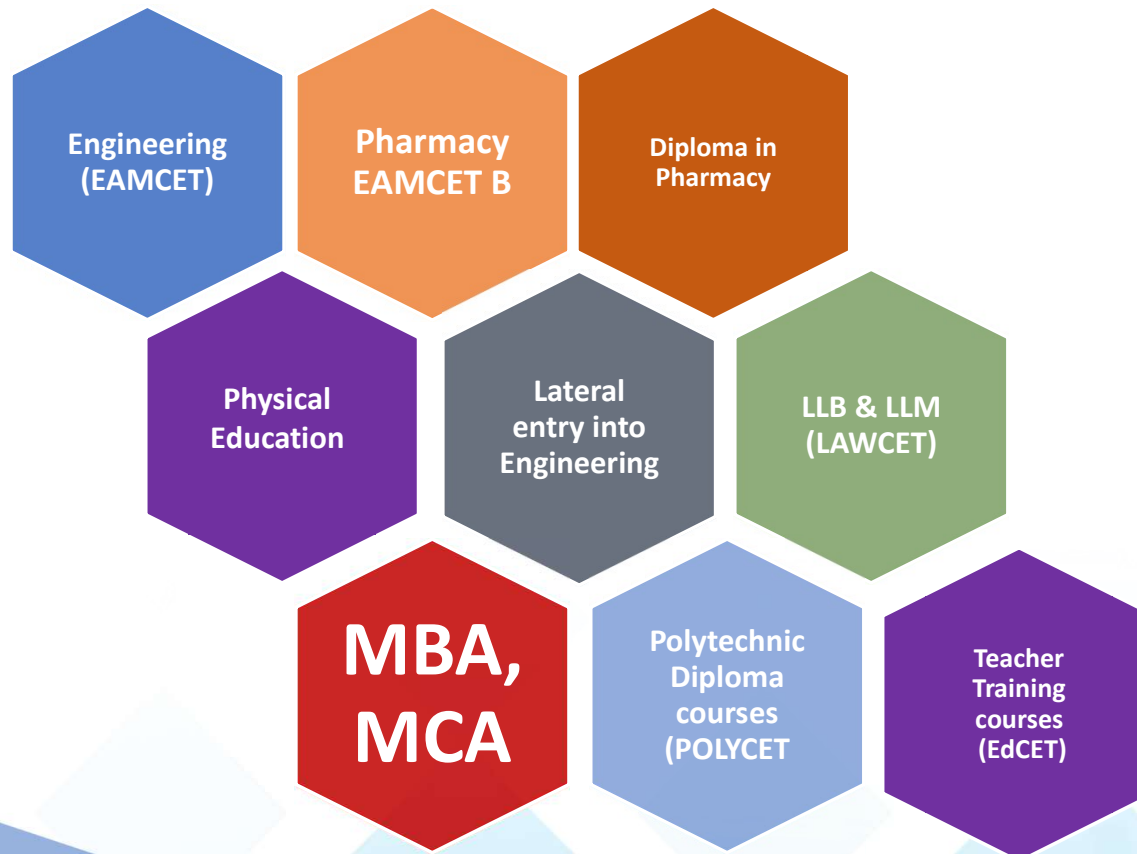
Engineering (EAMCET)

Pharmacy EAMCET B

Diploma in Pharmacy

Physical Education

Lateral entry into Engineering

LLB & LLM (LAWCET)

MBA, MCA

Polytechnic Diploma courses (POLYCET

Teacher Training courses (EdCET)